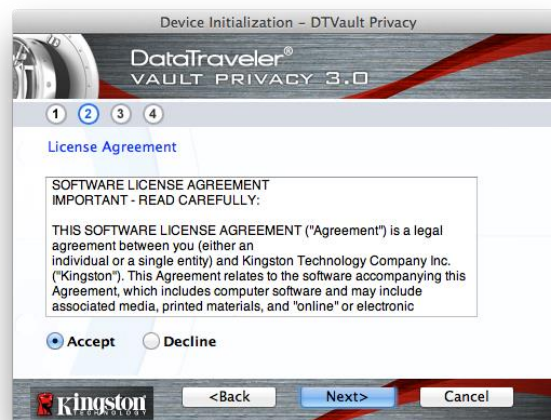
Device Initialization – DTVault Privacy

DataTraveler®
VAULT PRIVACY 3.0

1 2 3 4

License Agreement

SOFTWARE LICENSE AGREEMENT
IMPORTANT - READ CAREFULLY:

THIS SOFTWARE LICENSE AGREEMENT ("Agreement") is a legal agreement between you (either an individual or a single entity) and Kingston Technology Company Inc. ("Kingston"). This Agreement relates to the software accompanying this Agreement, which includes computer software and may include associated media, printed materials, and "online" or electronic

Accept
Decline

Kingston TECHNOLOGY

<Back
Next>
Cancel